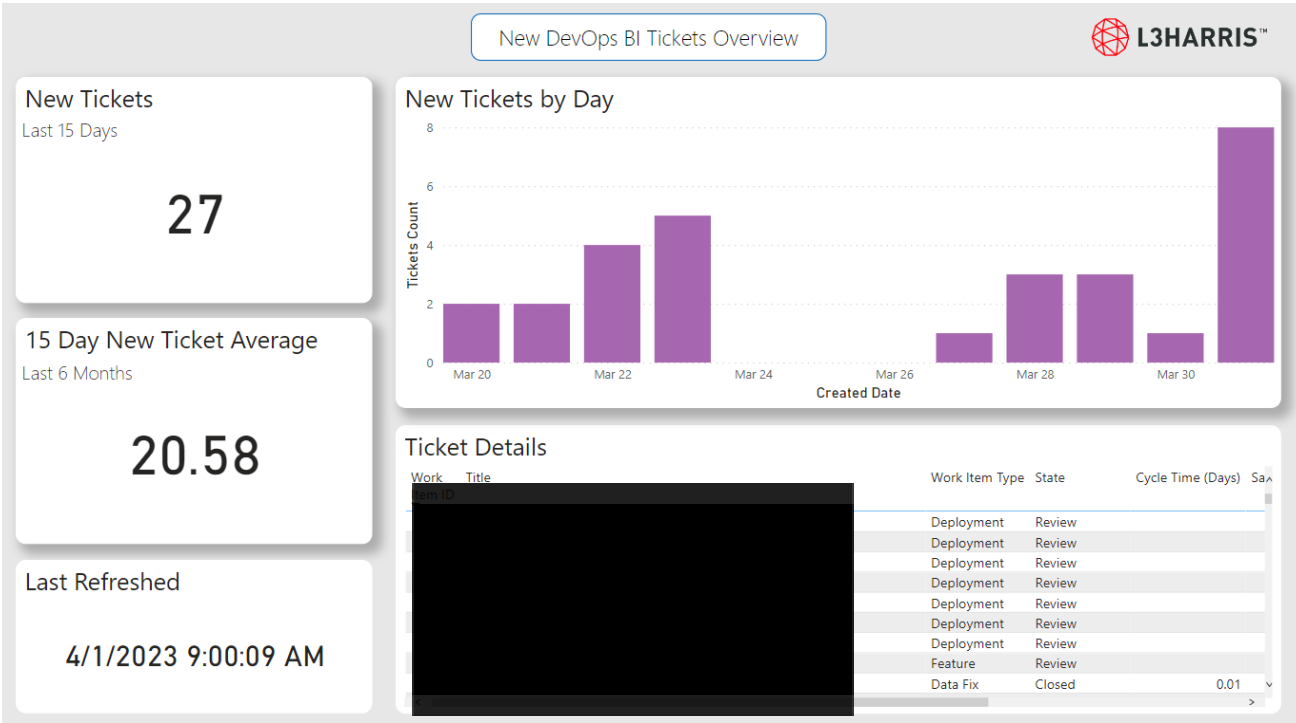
New DevOps BI Tickets Overview

L3HARRIS™

New Tickets
Last 15 Days

27

15 Day New Ticket Average
Last 6 Months

20.58

Last Refreshed

4/1/2023 9:00:09 AM

New Tickets by Day

Tickets Count

8
6
4
2
0

Mar 20 Mar 22 Mar 24 Mar 26 Mar 28 Mar 30

Created Date

Ticket Details

| Work Item ID | Title | Work Item Type | State | Cycle Time (Days) | Sa |
|---|---|---|---|---|---|
| | | Deployment | Review | | |
| | | Deployment | Review | | |
| | | Deployment | Review | | |
| | | Deployment | Review | | |
| | | Deployment | Review | | |
| | | Deployment | Review | | |
| | | Deployment | Review | | |
| | | Feature | Review | | |
| | | Data Fix | Closed | 0.01 | |